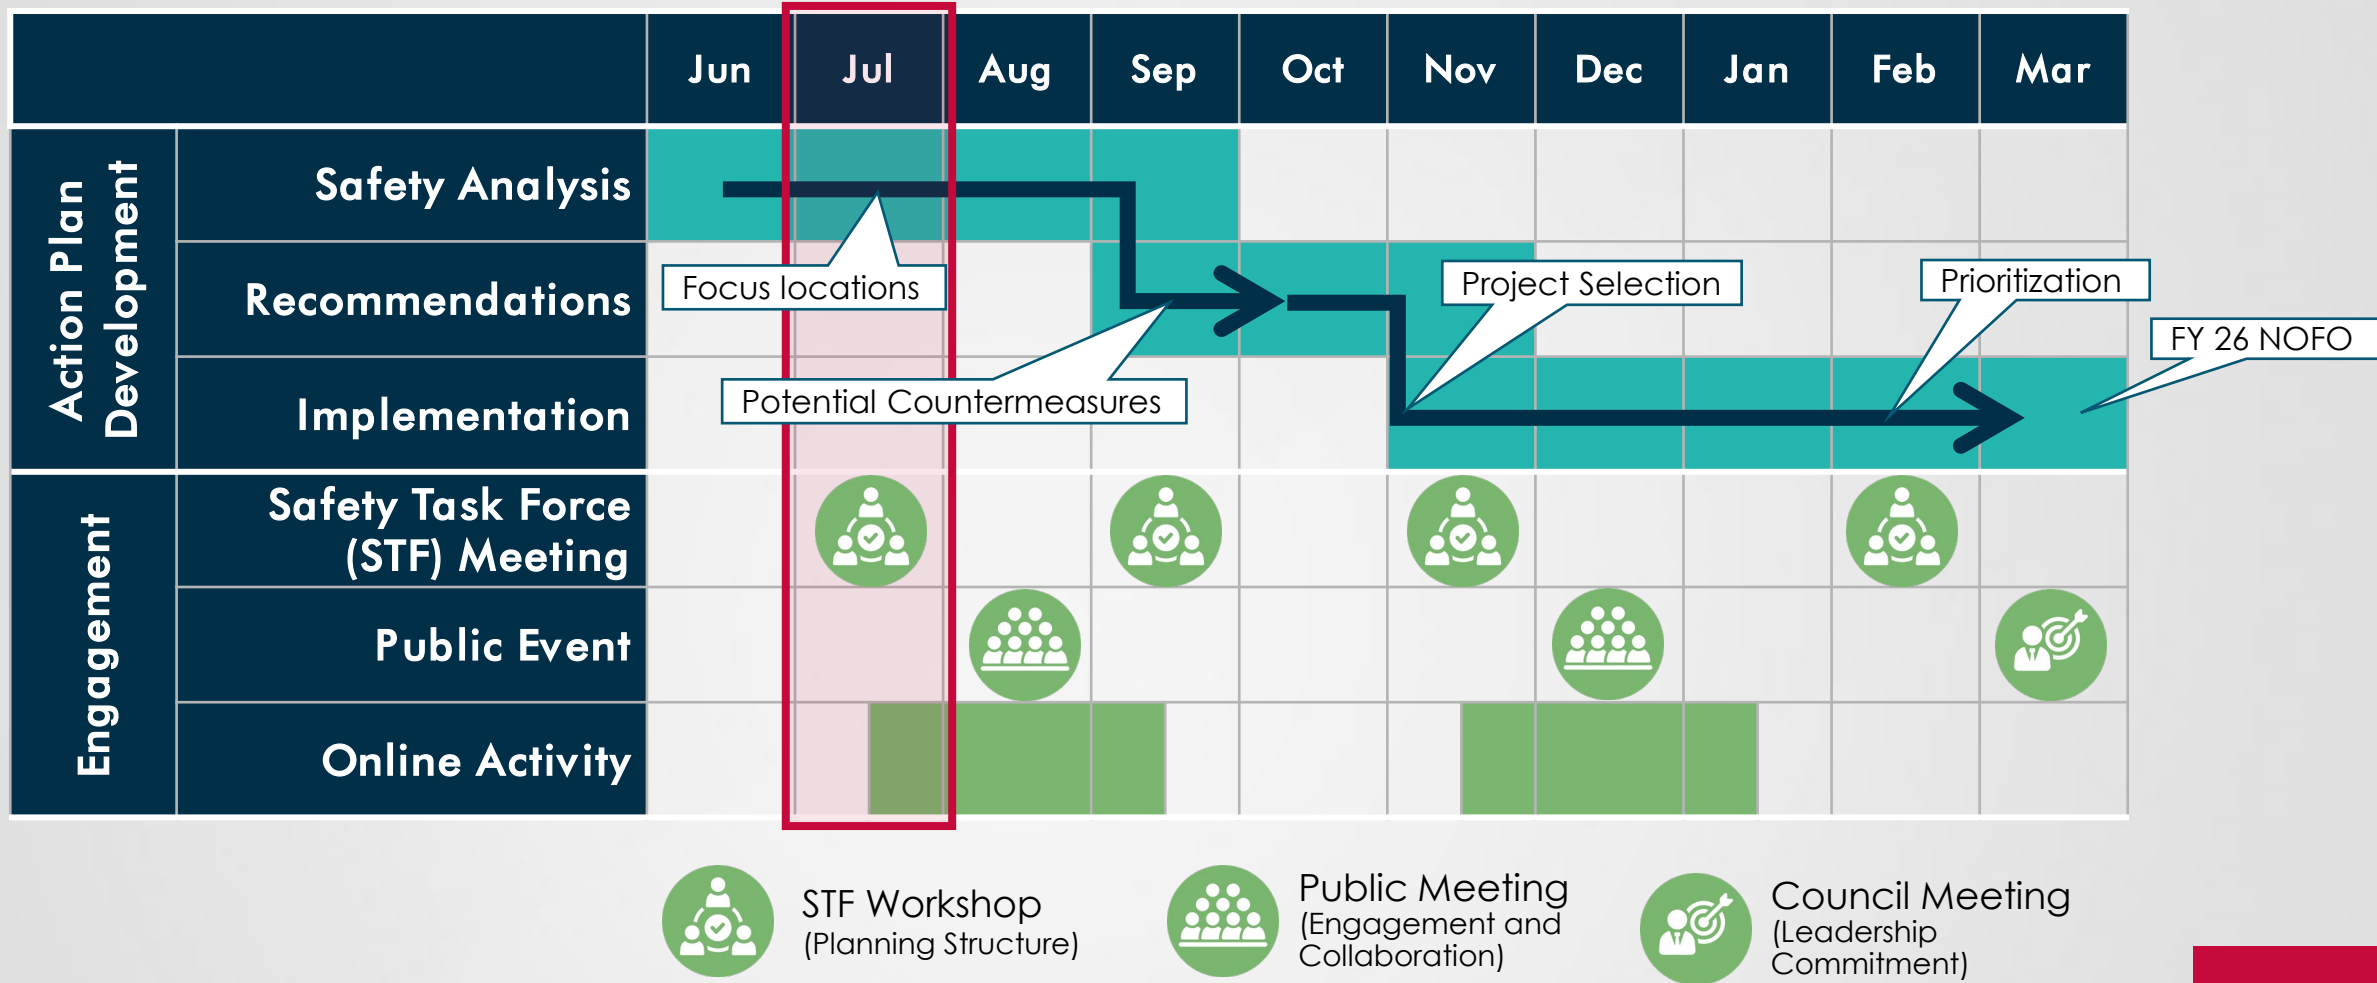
| | | Jun | Jul | Aug | Sep | Oct | Nov | Dec | Jan | Feb | Mar |
|---|---|---|---|---|---|---|---|---|---|---|---|
| Action Plan Development | Safety Analysis | | | | | | | | | | |
| | Recommendations | | | | | | | | | | |
| | Implementation | | | | | | | | | | |
| Engagement | Safety Task Force (STF) Meeting | | | | | | | | | | |
| | Public Event | | | | | | | | | | |
| | Online Activity | | | | | | | | | | |

Focus locations

Project Selection

Prioritization

FY 26 NOFO

Potential Countermeasures

STF Workshop
(Planning Structure)

Public Meeting
(Engagement and Collaboration)

Council Meeting
(Leadership Commitment)